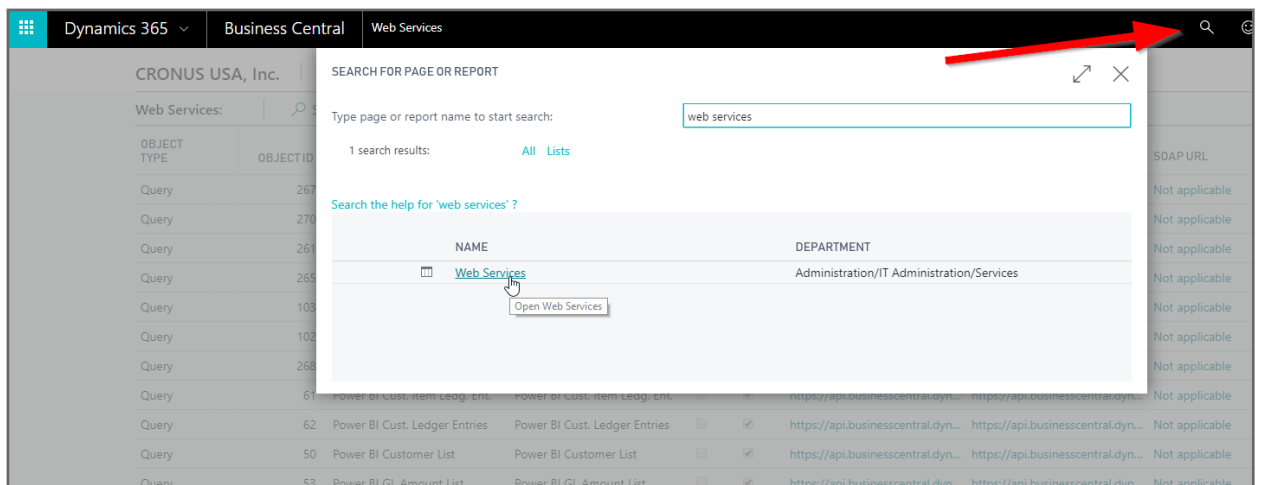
Dynamics 365 | Business Central | Web Services

CRONUS USA, Inc.

Web Services:

| OBJECT TYPE | OBJECT ID | | | | | | | SOAP URL |
|---|---|---|---|---|---|---|---|---|
| Query | 267 | | | | | | | Not applicable |
| Query | 270 | | | | | | | Not applicable |
| Query | 261 | | | | | | | Not applicable |
| Query | 265 | | | | | | | Not applicable |
| Query | 103 | | | | | | | Not applicable |
| Query | 102 | | | | | | | Not applicable |
| Query | 268 | | | | | | | Not applicable |
| Query | 61 | Power BI Cust. Item Ledg. Ent. | Power BI Cust. Item Ledg. Ent. | | | https://api.businesscentral.dyn... | https://api.businesscentral.dyn... | Not applicable |
| Query | 62 | Power BI Cust. Ledger Entries | Power BI Cust. Ledger Entries | | | https://api.businesscentral.dyn... | https://api.businesscentral.dyn... | Not applicable |
| Query | 50 | Power BI Customer List | Power BI Customer List | | | https://api.businesscentral.dyn... | https://api.businesscentral.dyn... | Not applicable |
| Query | 53 | Power BI G/L Amount List | Power BI G/L Amount List | | | https://api.businesscentral.dyn... | https://api.businesscentral.dyn... | Not applicable |

SEARCH FOR PAGE OR REPORT

Type page or report name to start search: web services

1 search results: All Lists

Search the help for 'web services' ?

| NAME | DEPARTMENT |
|---|---|
| Web Services | Administration/IT Administration/Services |

Open Web Services